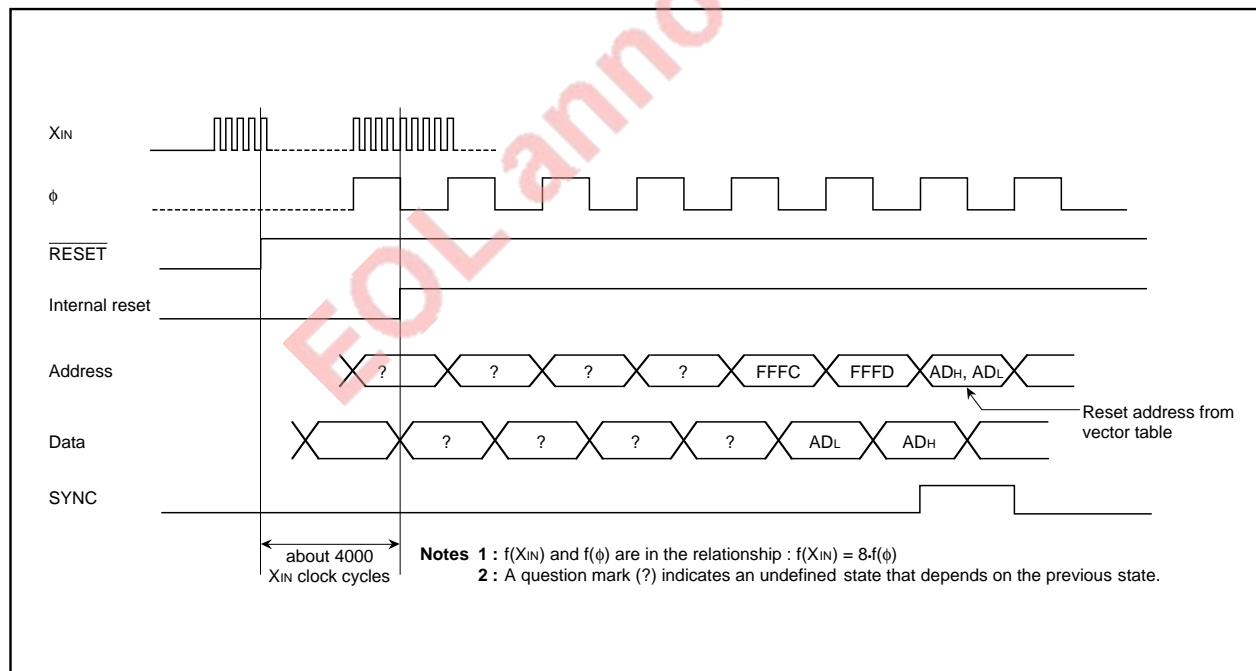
$X_{IN}$

$\phi$

$\overline{RESET}$

Internal reset

Address

? ? ? ? FFFC FFFD $AD_H$, $AD_L$

Reset address from vector table

Data

? ? ? ? $AD_L$ $AD_H$

SYNC

about 4000 $X_{IN}$ clock cycles

EOLanno

**Notes 1 :** $f(X_{IN})$ and $f(\phi)$ are in the relationship : $f(X_{IN}) = 8 \cdot f(\phi)$

**2 :** A question mark (?) indicates an undefined state that depends on the previous state.